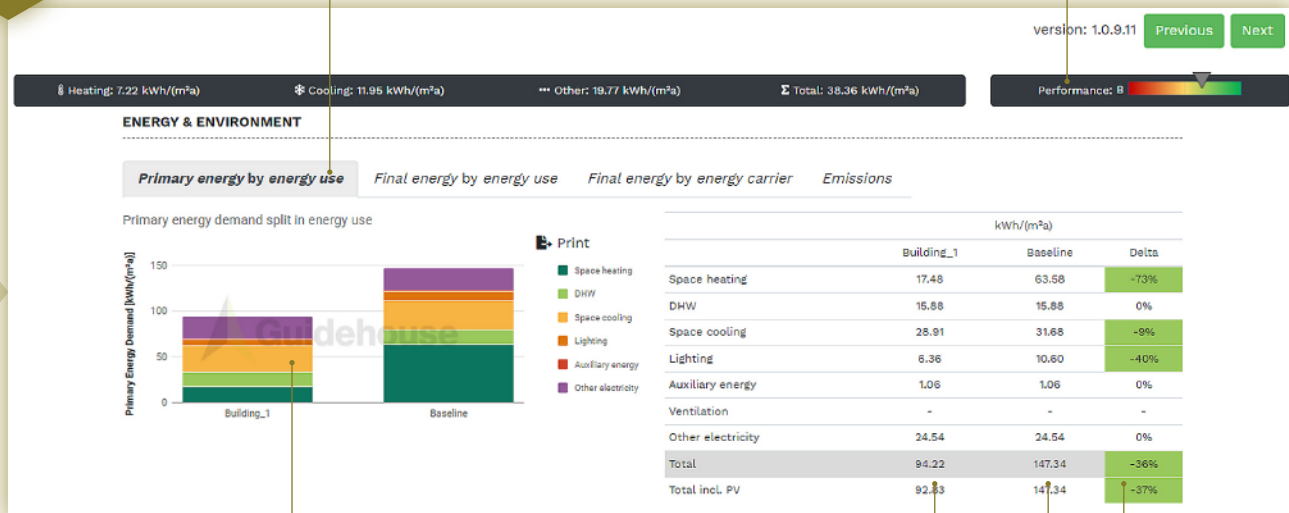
version: 1.0.9.11 Previous Next

Heating: 7.22 kWh/(m²a) Cooling: 11.95 kWh/(m²a) Other: 19.77 kWh/(m²a) Σ Total: 38.36 kWh/(m²a)

Performance: B

ENERGY & ENVIRONMENT

Primary energy by energy use | Final energy by energy use | Final energy by energy carrier | Emissions

Primary energy demand split in energy use

Print

Primary Energy Demand [kWh/(m²a)]

150
100
50
0

Building_1 Baseline

Guidehouse

Space heating
DHW
Space cooling
Lighting
Auxiliary energy
Other electricity

| | kWh/(m²a) | | |
|---|---|---|---|
| | Building_1 | Baseline | Delta |
| Space heating | 17.48 | 63.58 | -73% |
| DHW | 15.88 | 15.88 | 0% |
| Space cooling | 28.91 | 31.68 | -9% |
| Lighting | 6.36 | 10.60 | -40% |
| Auxiliary energy | 1.06 | 1.06 | 0% |
| Ventilation | - | - | - |
| Other electricity | 24.54 | 24.54 | 0% |
| Total | 94.22 | 147.34 | -36% |
| Total incl. PV | 92.83 | 147.34 | -37% |